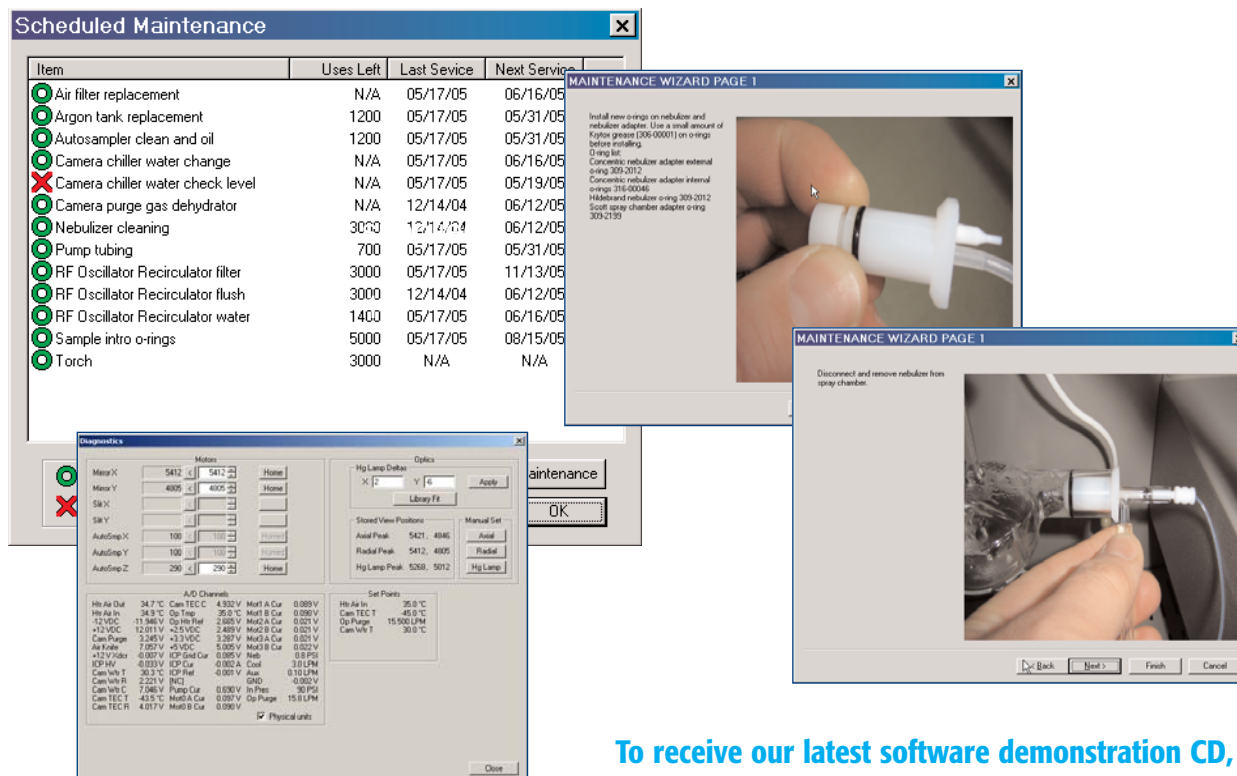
Scheduled Maintenance

| Item | Uses Left | Last Sevice | Next Service |
|---|---|---|---|
| Air filter replacement | N/A | 05/17/05 | 06/16/05 |
| Argon tank replacement | 1200 | 05/17/05 | 05/31/05 |
| Autosampler clean and oil | 1200 | 05/17/05 | 05/31/05 |
| Camera chiller water change | N/A | 05/17/05 | 06/16/05 |
| Camera chiller water check level | N/A | 05/17/05 | 05/19/05 |
| Camera purge gas dehydrator | N/A | 12/14/04 | 06/12/05 |
| Nebulizer cleaning | 3000 | 12/14/04 | 06/12/05 |
| Pump tubing | 700 | 05/17/05 | 05/31/05 |
| RF Oscillator Recirculator filter | 3000 | 05/17/05 | 11/13/05 |
| RF Oscillator Recirculator flush | 3000 | 12/14/04 | 06/12/05 |
| RF Oscillator Recirculator water | 1400 | 05/17/05 | 06/16/05 |
| Sample intro o-rings | 5000 | 05/17/05 | 08/15/05 |
| Torch | 3000 | N/A | N/A |

aintenance
OK

MAINTENANCE WIZARD PAGE 1

Install new o-rings on nebulizer and nebulizer adapter. Use a small amount of Krytox grease (306-00001) on o-rings before installing.
O-ring list:
Concentric nebulizer adapter external o-rings 309-2012
Concentric nebulizer adapter internal o-rings 316-00046
Hildebrand nebulizer o-ring 309-2012
Scott spray chamber adapter o-ring 309-2139

MAINTENANCE WIZARD PAGE 1

Disconnect and remove nebulizer from spray chamber.

< Back | Next > | Finish | Cancel

Diagnostics

Motors
Mirror X 5412 5412 Home
Mirror Y 4805 4805 Home
Slit X
Slit Y
AutoSmp X 100 100 Homed
AutoSmp Y 100 100 Homed
AutoSmp Z 290 290 Home

Optics
Hg Lamp Deltas
X 2 Y 6 Apply
Library Fit

Stored View Positions
Axial Peak 5421, 4846
Radial Peak 5412, 4805
Hg Lamp Peak 5268, 5012

Manual Set
Axial
Radial
Hg Lamp

A/D Channels
Htr Air Out 34.7 °C Cam TEC C 4.932 V Mot1 A Cur 0.089 V
Htr Air In 34.9 °C Op Tmp 35.0 °C Mot1 B Cur 0.090 V
-12 VDC -11.946 V Op Htr Ref 2.685 V Mot2 A Cur 0.021 V
+12 VDC 12.011 V +2.5 VDC 2.489 V Mot2 B Cur 0.021 V
Cam Purge 3.245 V +3.3 VDC 3.287 V Mot3 A Cur 0.021 V
Air Knife 7.057 V +5 VDC 5.005 V Mot3 B Cur 0.022 V
+12 V Xdcr -0.007 V ICP Grid Cur 0.085 V Neb 0.8 PSI
ICP HV -0.033 V ICP Cur -0.002 A Cool 3.0 LPM
Cam Wtr T 30.3 °C ICP Ref -0.001 V Aux 0.10 LPM
Cam Wtr R 2.221 V [NC] GND -0.002 V
Cam Wtr C 7.046 V Pump Cur 0.690 V In Pres 90 PSI
Cam TEC T -43.5 °C Mot0 A Cur 0.097 V Op Purge 15.8 LPM
Cam TEC R 4.017 V Mot0 B Cur 0.090 V
Physical units

Set Points
Htr Air In 35.0 °C
Cam TEC T -45.0 °C
Op Purge 15.500 LPM
Cam Wtr T 30.0 °C

Close

To receive our latest software demonstration CD,